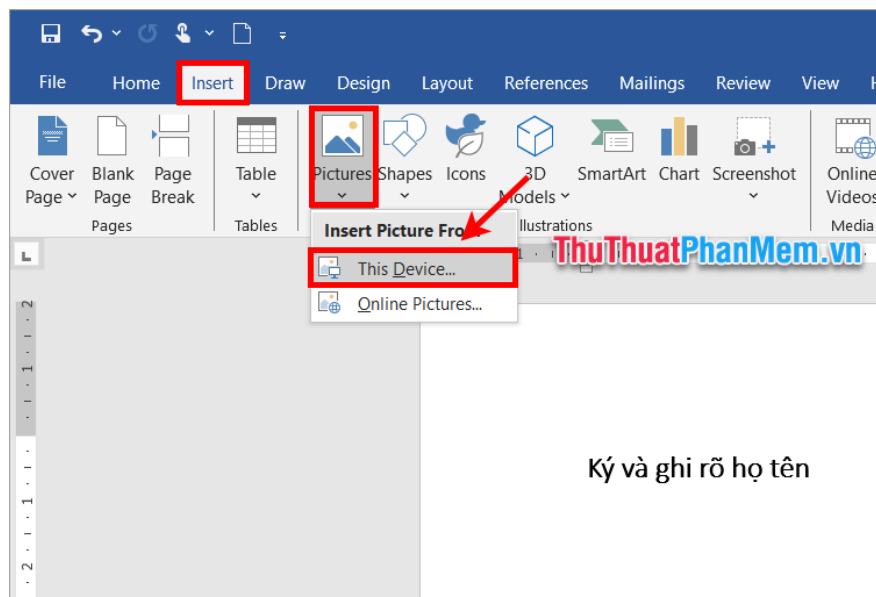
File Home Insert Draw Design Layout References Mailings Review View

Cover Page
Blank Page
Page Break
Pages

Table
Tables

Pictures
Shapes
Icons
3D Models
SmartArt
Chart
Screenshot
Illustrations

Online Videos
Media

Insert Picture Fro

This Device...
Online Pictures...

ThuThuatPhanMem.vn

Ký và ghi rõ họ tên